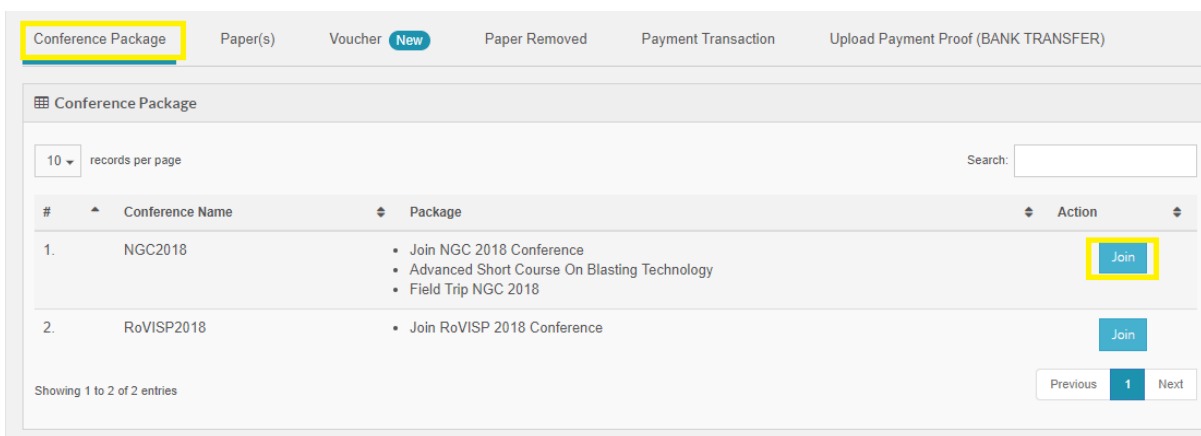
Conference Package Paper(s) Voucher New Paper Removed Payment Transaction Upload Payment Proof (BANK TRANSFER)

Conference Package

10 records per page

Search:

| # | Conference Name | Package | Action |
|---|---|---|---|
| 1. | NGC2018 | • Join NGC 2018 Conference<br>• Advanced Short Course On Blasting Technology<br>• Field Trip NGC 2018 | Join |
| 2. | RoVISP2018 | • Join RoVISP 2018 Conference | Join |

Showing 1 to 2 of 2 entries

Previous 1 Next